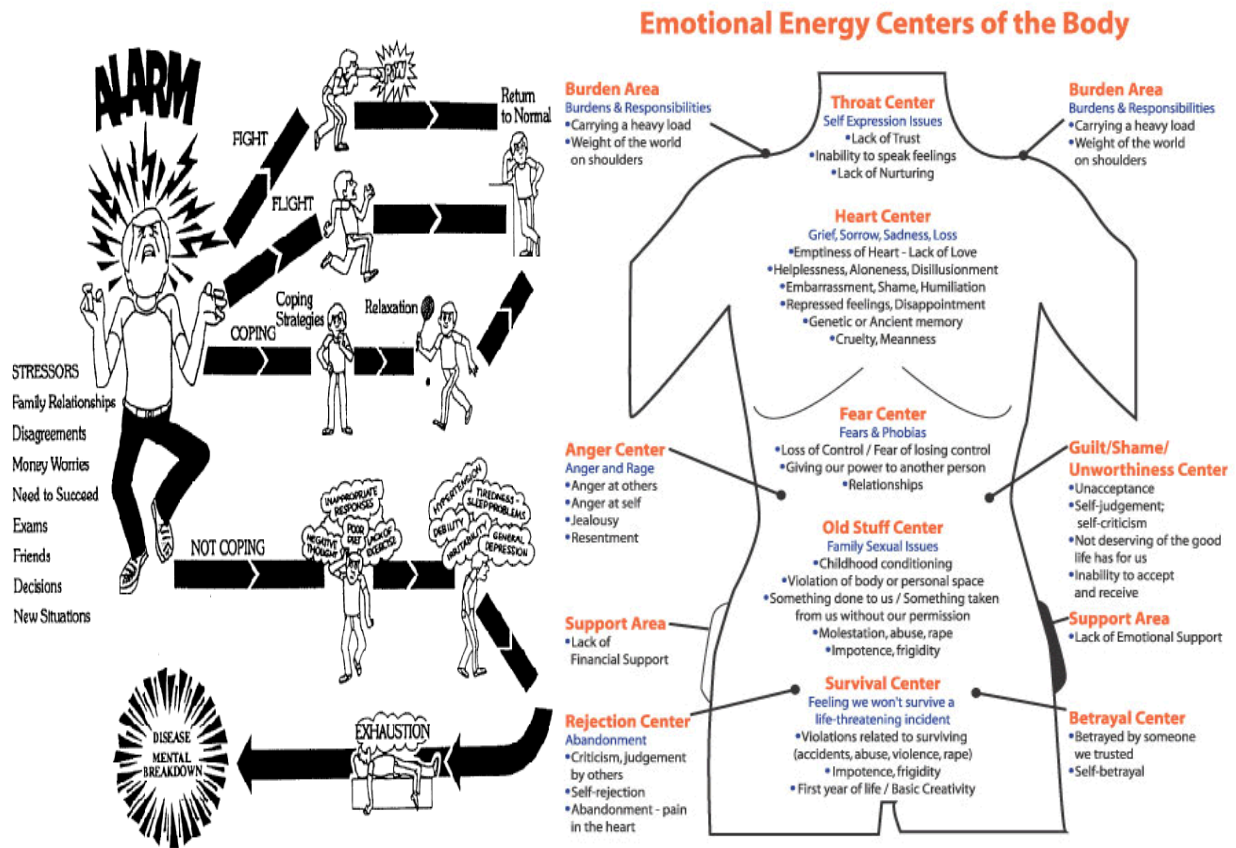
ALARM

FIGHT

POW!

Return to Normal

FLIGHT

Coping Strategies

Relaxation

COPING

STRESSORS
Family Relationships
Disagreements
Money Worries
Need to Succeed
Exams
Friends
Decisions
New Situations

NOT COPING

INAPPROPRIATE RESPONSES

NEGATIVE THOUGHTS

POOR DIET

LACK OF EXERCISE

HYPERTENSION

TIREDNESS - SLEEP PROBLEMS

DEBILITY

IRRITABILITY

GENERAL DEPRESSION

EXHAUSTION

DISEASE MENTAL BREAKDOWN

Emotional Energy Centers of the Body

Burden Area
Burdens & Responsibilities
•Carrying a heavy load
•Weight of the world on shoulders

Throat Center
Self Expression Issues
•Lack of Trust
•Inability to speak feelings
•Lack of Nurturing

Burden Area
Burdens & Responsibilities
•Carrying a heavy load
•Weight of the world on shoulders

Heart Center
Grief, Sorrow, Sadness, Loss
•Emptiness of Heart - Lack of Love
•Helplessness, Aloneness, Disillusionment
•Embarrassment, Shame, Humiliation
•Repressed feelings, Disappointment
•Genetic or Ancient memory
•Cruelty, Meanness

Fear Center
Fears & Phobias
•Loss of Control / Fear of losing control
•Giving our power to another person
•Relationships

Anger Center
Anger and Rage
•Anger at others
•Anger at self
•Jealousy
•Resentment

Guilt/Shame/ Unworthiness Center
•Unacceptance
•Self-judgement; self-criticism
•Not deserving of the good life has for us
•Inability to accept and receive

Old Stuff Center
Family Sexual Issues
•Childhood conditioning
•Violation of body or personal space
•Something done to us / Something taken from us without our permission
•Molestation, abuse, rape
•Impotence, frigidity

Support Area
•Lack of Financial Support

Support Area
•Lack of Emotional Support

Survival Center
Feeling we won't survive a life-threatening incident
•Violations related to surviving (accidents, abuse, violence, rape)
•Impotence, frigidity
•First year of life / Basic Creativity

Rejection Center
Abandonment
•Criticism, judgement by others
•Self-rejection
•Abandonment - pain in the heart

Betrayal Center
•Betrayed by someone we trusted
•Self-betrayal